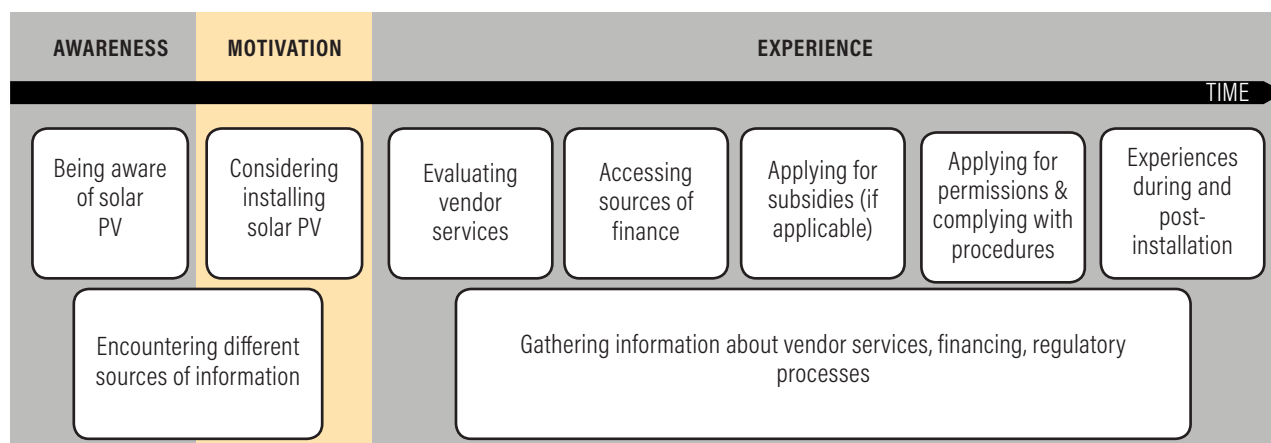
AWARENESS

MOTIVATION

EXPERIENCE

TIME

Being aware of solar PV

Considering installing solar PV

Evaluating vendor services

Accessing sources of finance

Applying for subsidies (if applicable)

Applying for permissions & complying with procedures

Experiences during and post-installation

Encountering different sources of information

Gathering information about vendor services, financing, regulatory processes